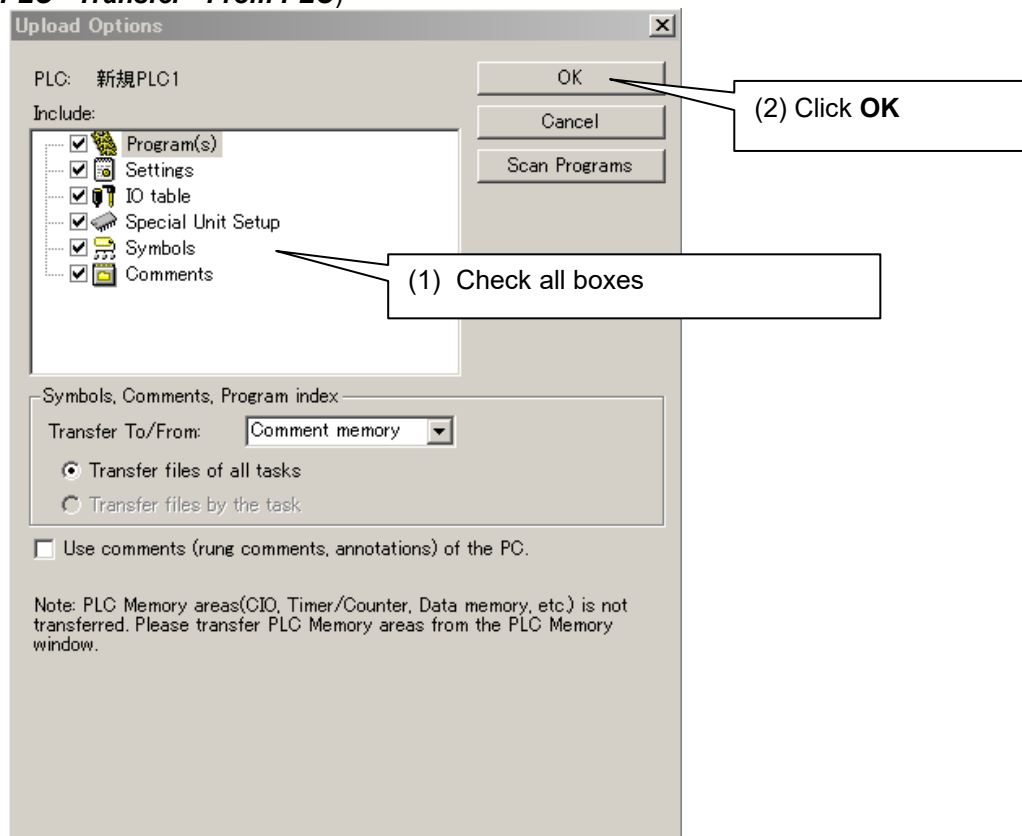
PLC - Transfer - From PLC)

Upload Options

PLC: 新規PLC1

Include:

Program(s)
Settings
IO table
Special Unit Setup
Symbols
Comments

OK

Cancel

Scan Programs

(2) Click **OK**

(1) Check all boxes

Symbols, Comments, Program index

Transfer To/From: Comment memory

Transfer files of all tasks

Transfer files by the task

Use comments (rung comments, annotations) of the PC.

Note: PLC Memory areas(CIO, Timer/Counter, Data memory, etc.) is not transferred. Please transfer PLC Memory areas from the PLC Memory window.